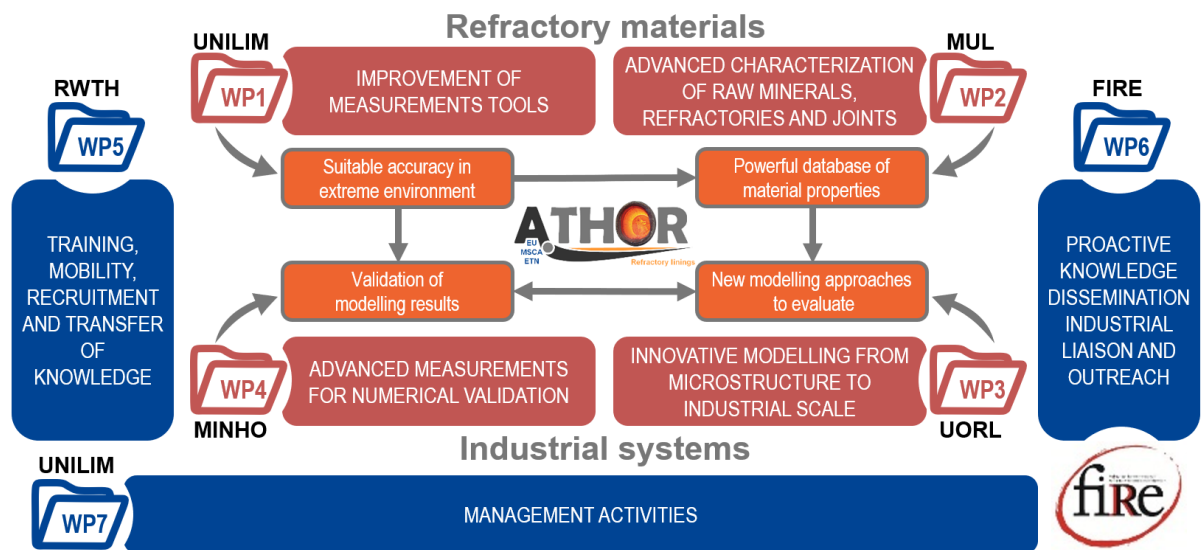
Refractory materials

UNILIM
WP1
IMPROVEMENT OF MEASUREMENTS TOOLS

ADVANCED CHARACTERIZATION OF RAW MINERALS, REFRACTORIES AND JOINTS
MUL
WP2

RWTH
WP5
TRAINING, MOBILITY, RECRUITMENT AND TRANSFER OF KNOWLEDGE

FIRE
WP6
PROACTIVE KNOWLEDGE DISSEMINATION INDUSTRIAL LIAISON AND OUTREACH

Suitable accuracy in extreme environment

Powerful database of material properties

ATHOR
EU
MSCA
ETN
Refractory linings

Validation of modelling results

New modelling approaches to evaluate

WP4
MINHO
ADVANCED MEASUREMENTS FOR NUMERICAL VALIDATION

INNOVATIVE MODELLING FROM MICROSTRUCTURE TO INDUSTRIAL SCALE
WP3
UORL

Industrial systems

UNILIM
WP7
MANAGEMENT ACTIVITIES

fire